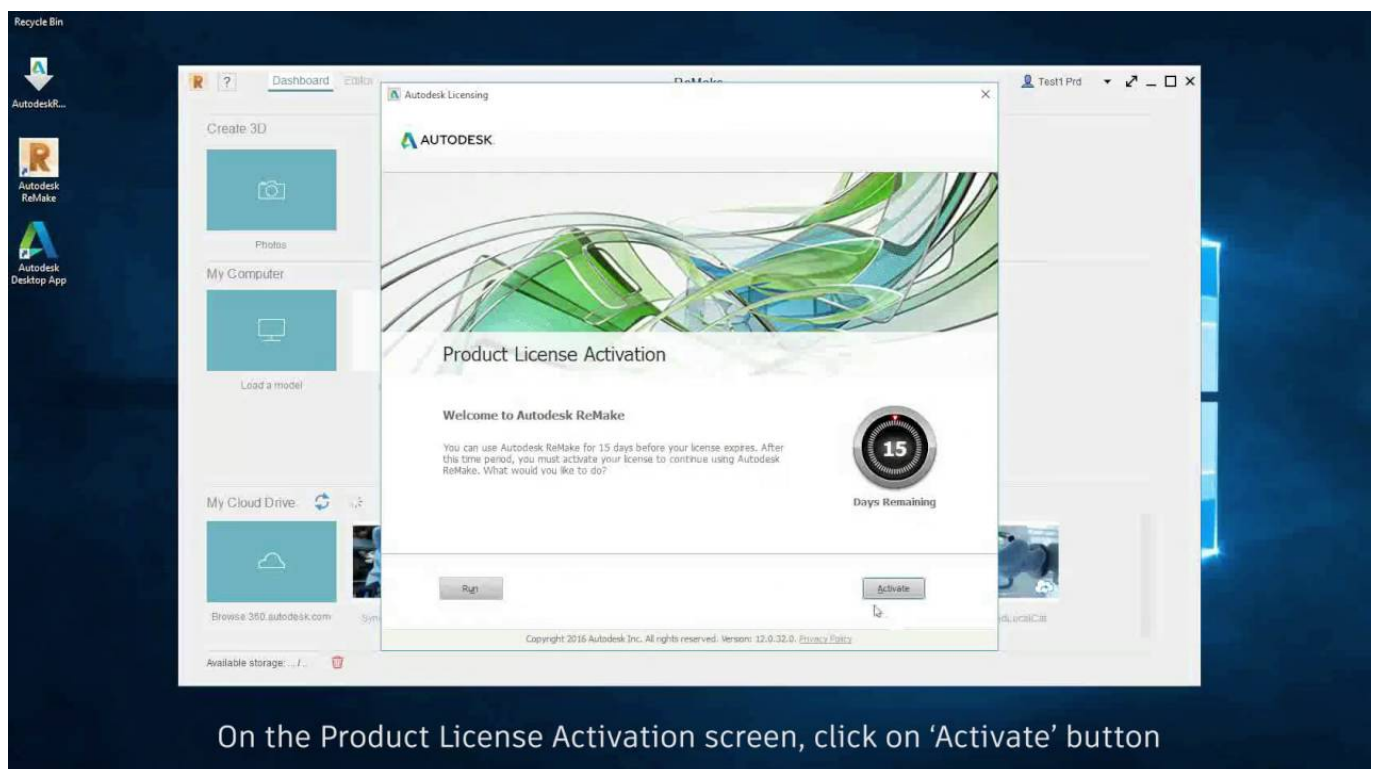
Recycle Bin

AutodeskR...

Autodesk ReMake

Autodesk Desktop App

R ? Dashboard Editor ReMake Test1 Prd

Create 3D

Photos

My Computer

Load a model

My Cloud Drive

Browse 360.autodesk.com

Syn

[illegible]LocalCat

Available storage: .../...

Autodesk Licensing

AUTODESK.

Product License Activation

Welcome to Autodesk ReMake

You can use Autodesk ReMake for 15 days before your license expires. After this time period, you must activate your license to continue using Autodesk ReMake. What would you like to do?

15

Days Remaining

Run

Activate

Copyright 2016 Autodesk Inc. All rights reserved. Version: 12.0.32.0. Privacy Policy

On the Product License Activation screen, click on 'Activate' button